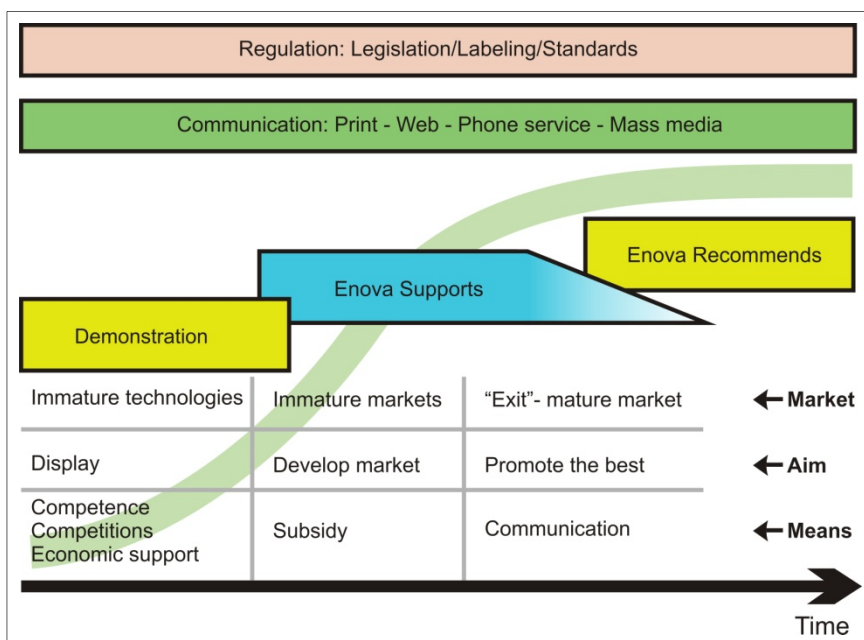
Regulation: Legislation/Labeling/Standards

Communication: Print - Web - Phone service - Mass media

Enova Recommends

Enova Supports

Demonstration

| Immature technologies | Immature markets | "Exit"- mature market | ← Market |
|---|---|---|---|
| Display | Develop market | Promote the best | ← Aim |
| Competence Competitions Economic support | Subsidy | Communication | ← Means |

Time